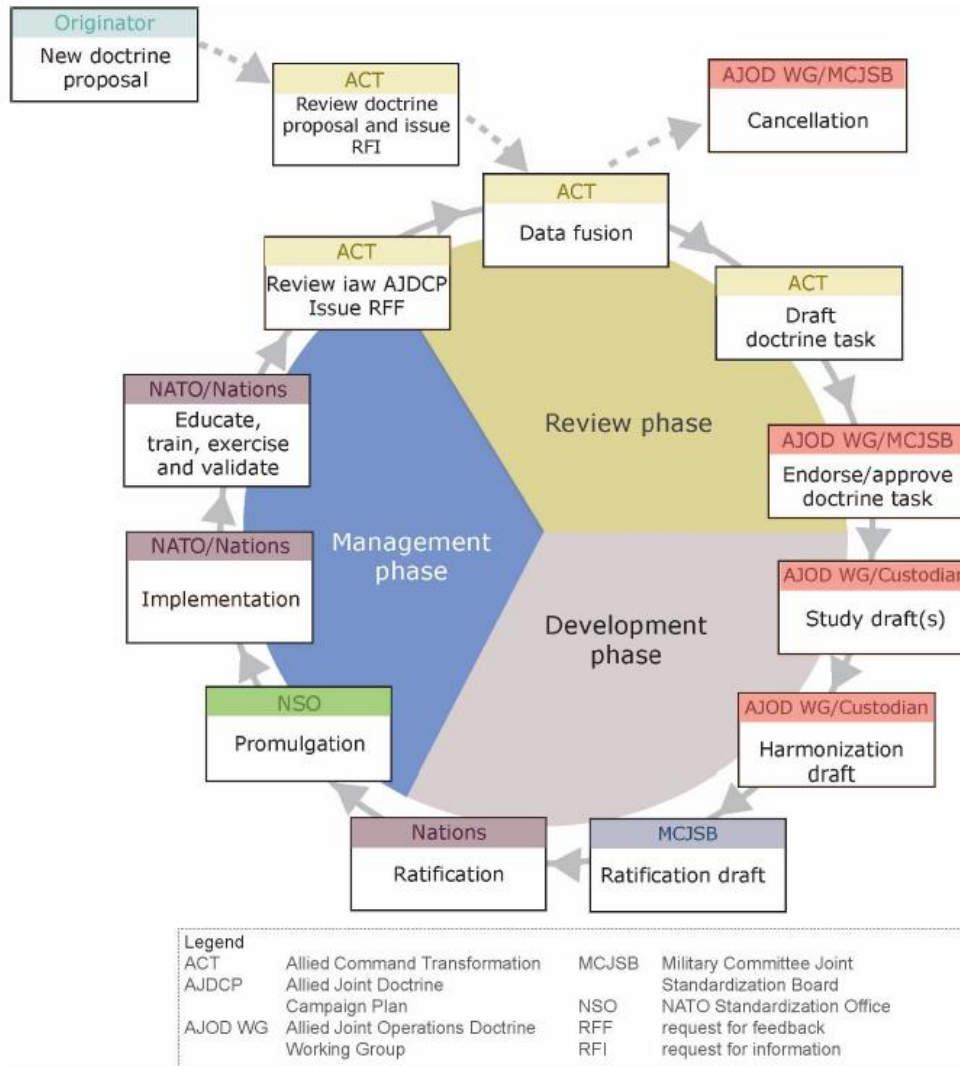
Originator
New doctrine proposal

ACT
Review doctrine proposal and issue RFI

AJOD WG/MCJSB
Cancellation

ACT
Data fusion

ACT
Review iaw AJDCP Issue RFF

ACT
Draft doctrine task

NATO/Nations
Educate, train, exercise and validate

Review phase

AJOD WG/MCJSB
Endorse/approve doctrine task

Management phase

NATO/Nations
Implementation

AJOD WG/Custodian
Study draft(s)

Development phase

NSO
Promulgation

AJOD WG/Custodian
Harmonization draft

Nations
Ratification

MCJSB
Ratification draft

Legend

| | | | |
|---|---|---|---|
| ACT | Allied Command Transformation | MCJSB | Military Committee Joint Standardization Board |
| AJDCP | Allied Joint Doctrine Campaign Plan | NSO | NATO Standardization Office |
| AJOD WG | Allied Joint Operations Doctrine Working Group | RFF | request for feedback |
| | | RFI | request for information |